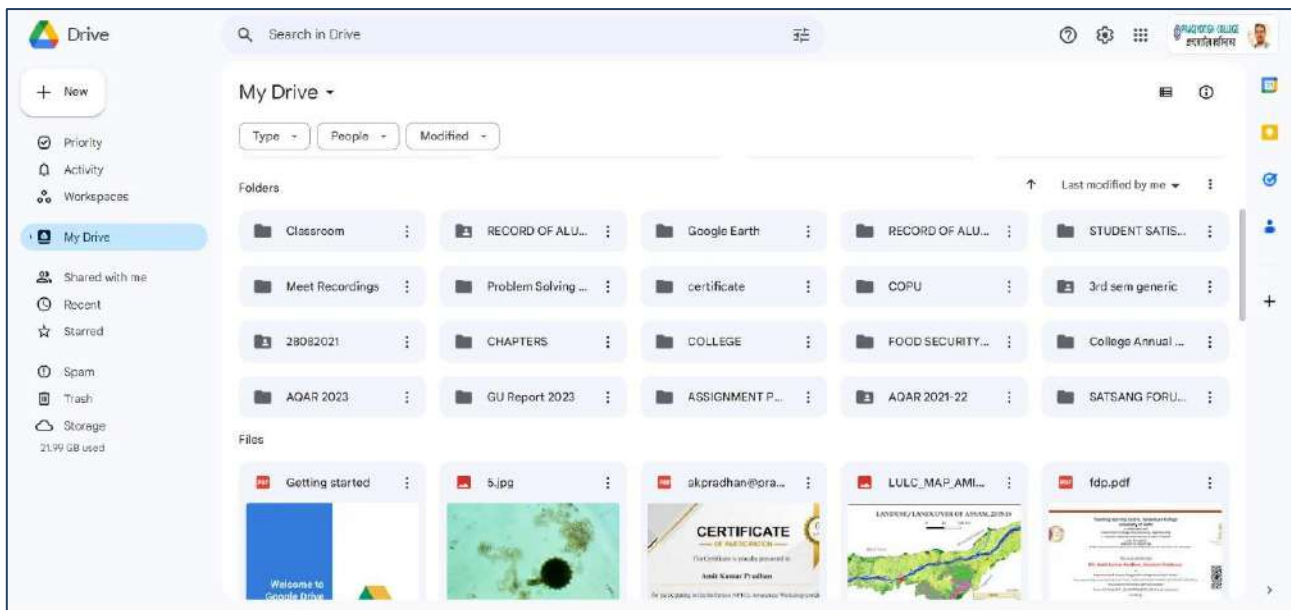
Drive

Search in Drive

+ New

Priority
Activity
Workspaces

My Drive

Shared with me
Recent
Starred

Spam
Trash
Storage
21.99 GB used

My Drive

Type
People
Modified

Folders

Last modified by me

Classroom
RECORD OF ALU...
Google Earth
RECORD OF ALU...
STUDENT SATIS...
Meet Recordings
Problem Solving ...
certificate
COPU
3rd sem generic
28082021
CHAPTERS
COLLEGE
FOOD SECURITY...
College Annual ...
AQAR 2023
GU Report 2023
ASSIGNMENT P...
AQAR 2021-22
SATSANG FORU...

Files

Getting started
5.jpg
akpradhan@pra...
LULC_MAP_AMI...
fdp.pdf

Welcome to Google Drive

CERTIFICATE
OF PARTICIPATION
Amit Kumar Pradhan

LANDUSE/LANDCOVER OF ASSAM, 2019-20